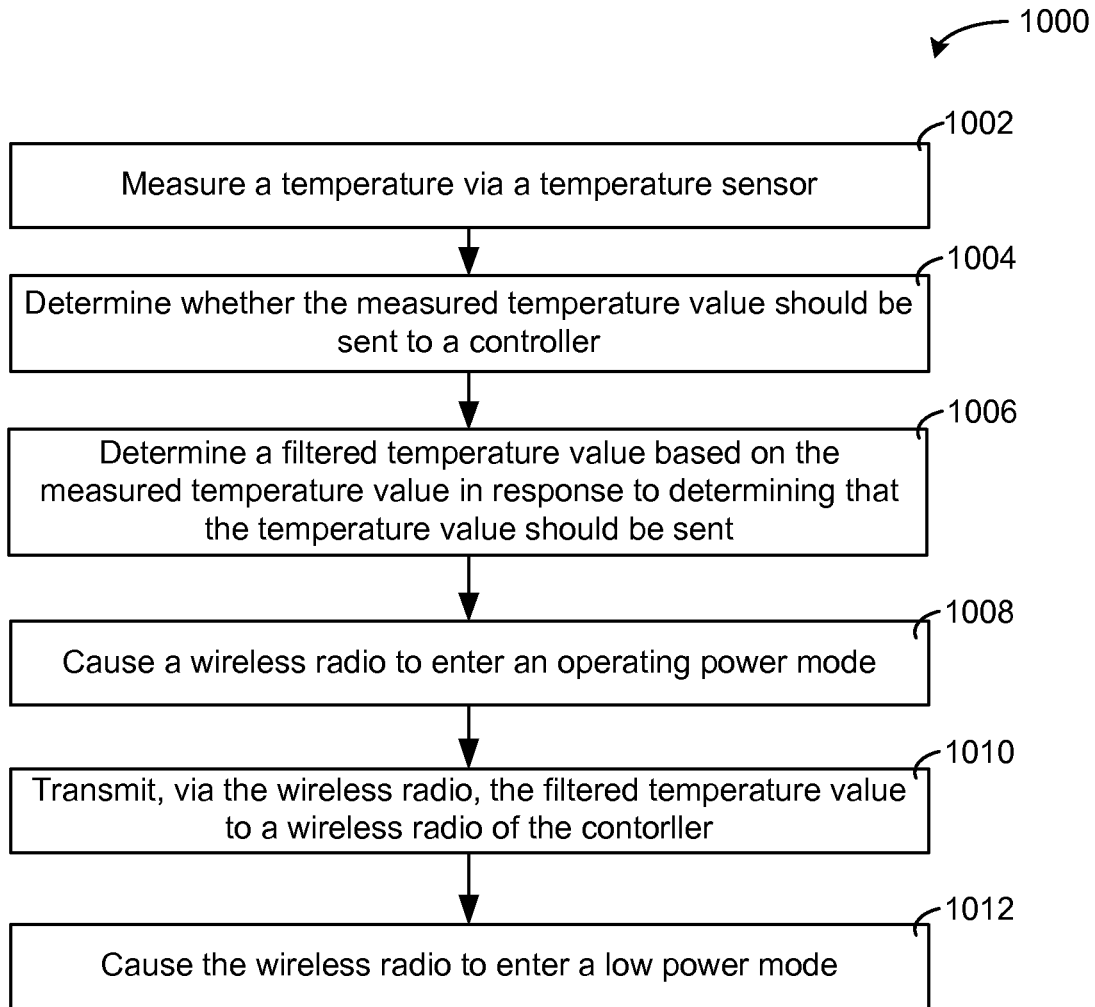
1000

1002

Measure a temperature via a temperature sensor

1004

Determine whether the measured temperature value should be sent to a controller

1006

Determine a filtered temperature value based on the measured temperature value in response to determining that the temperature value should be sent

1008

Cause a wireless radio to enter an operating power mode

1010

Transmit, via the wireless radio, the filtered temperature value to a wireless radio of the contorller

1012

Cause the wireless radio to enter a low power mode